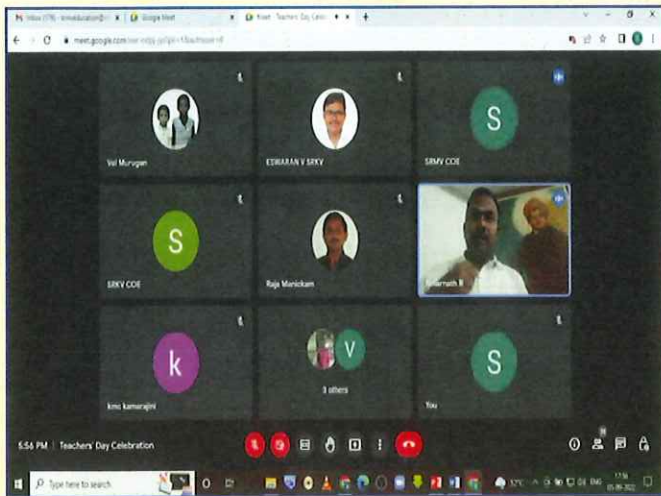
Inbox (778) - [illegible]
Google Meet
Meet - Teachers' Day Celeb

meet.google.com/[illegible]

Vel Murugan
ESWARAN V SRKV
S
SRMV COE
S
SRKV COE
Raja Manickam
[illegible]nath R
k
kmc kamarajini
V
3 others
S
You

5:56 PM | Teachers' Day Celebration

Type here to search
32°C
17:56
05-09-2022